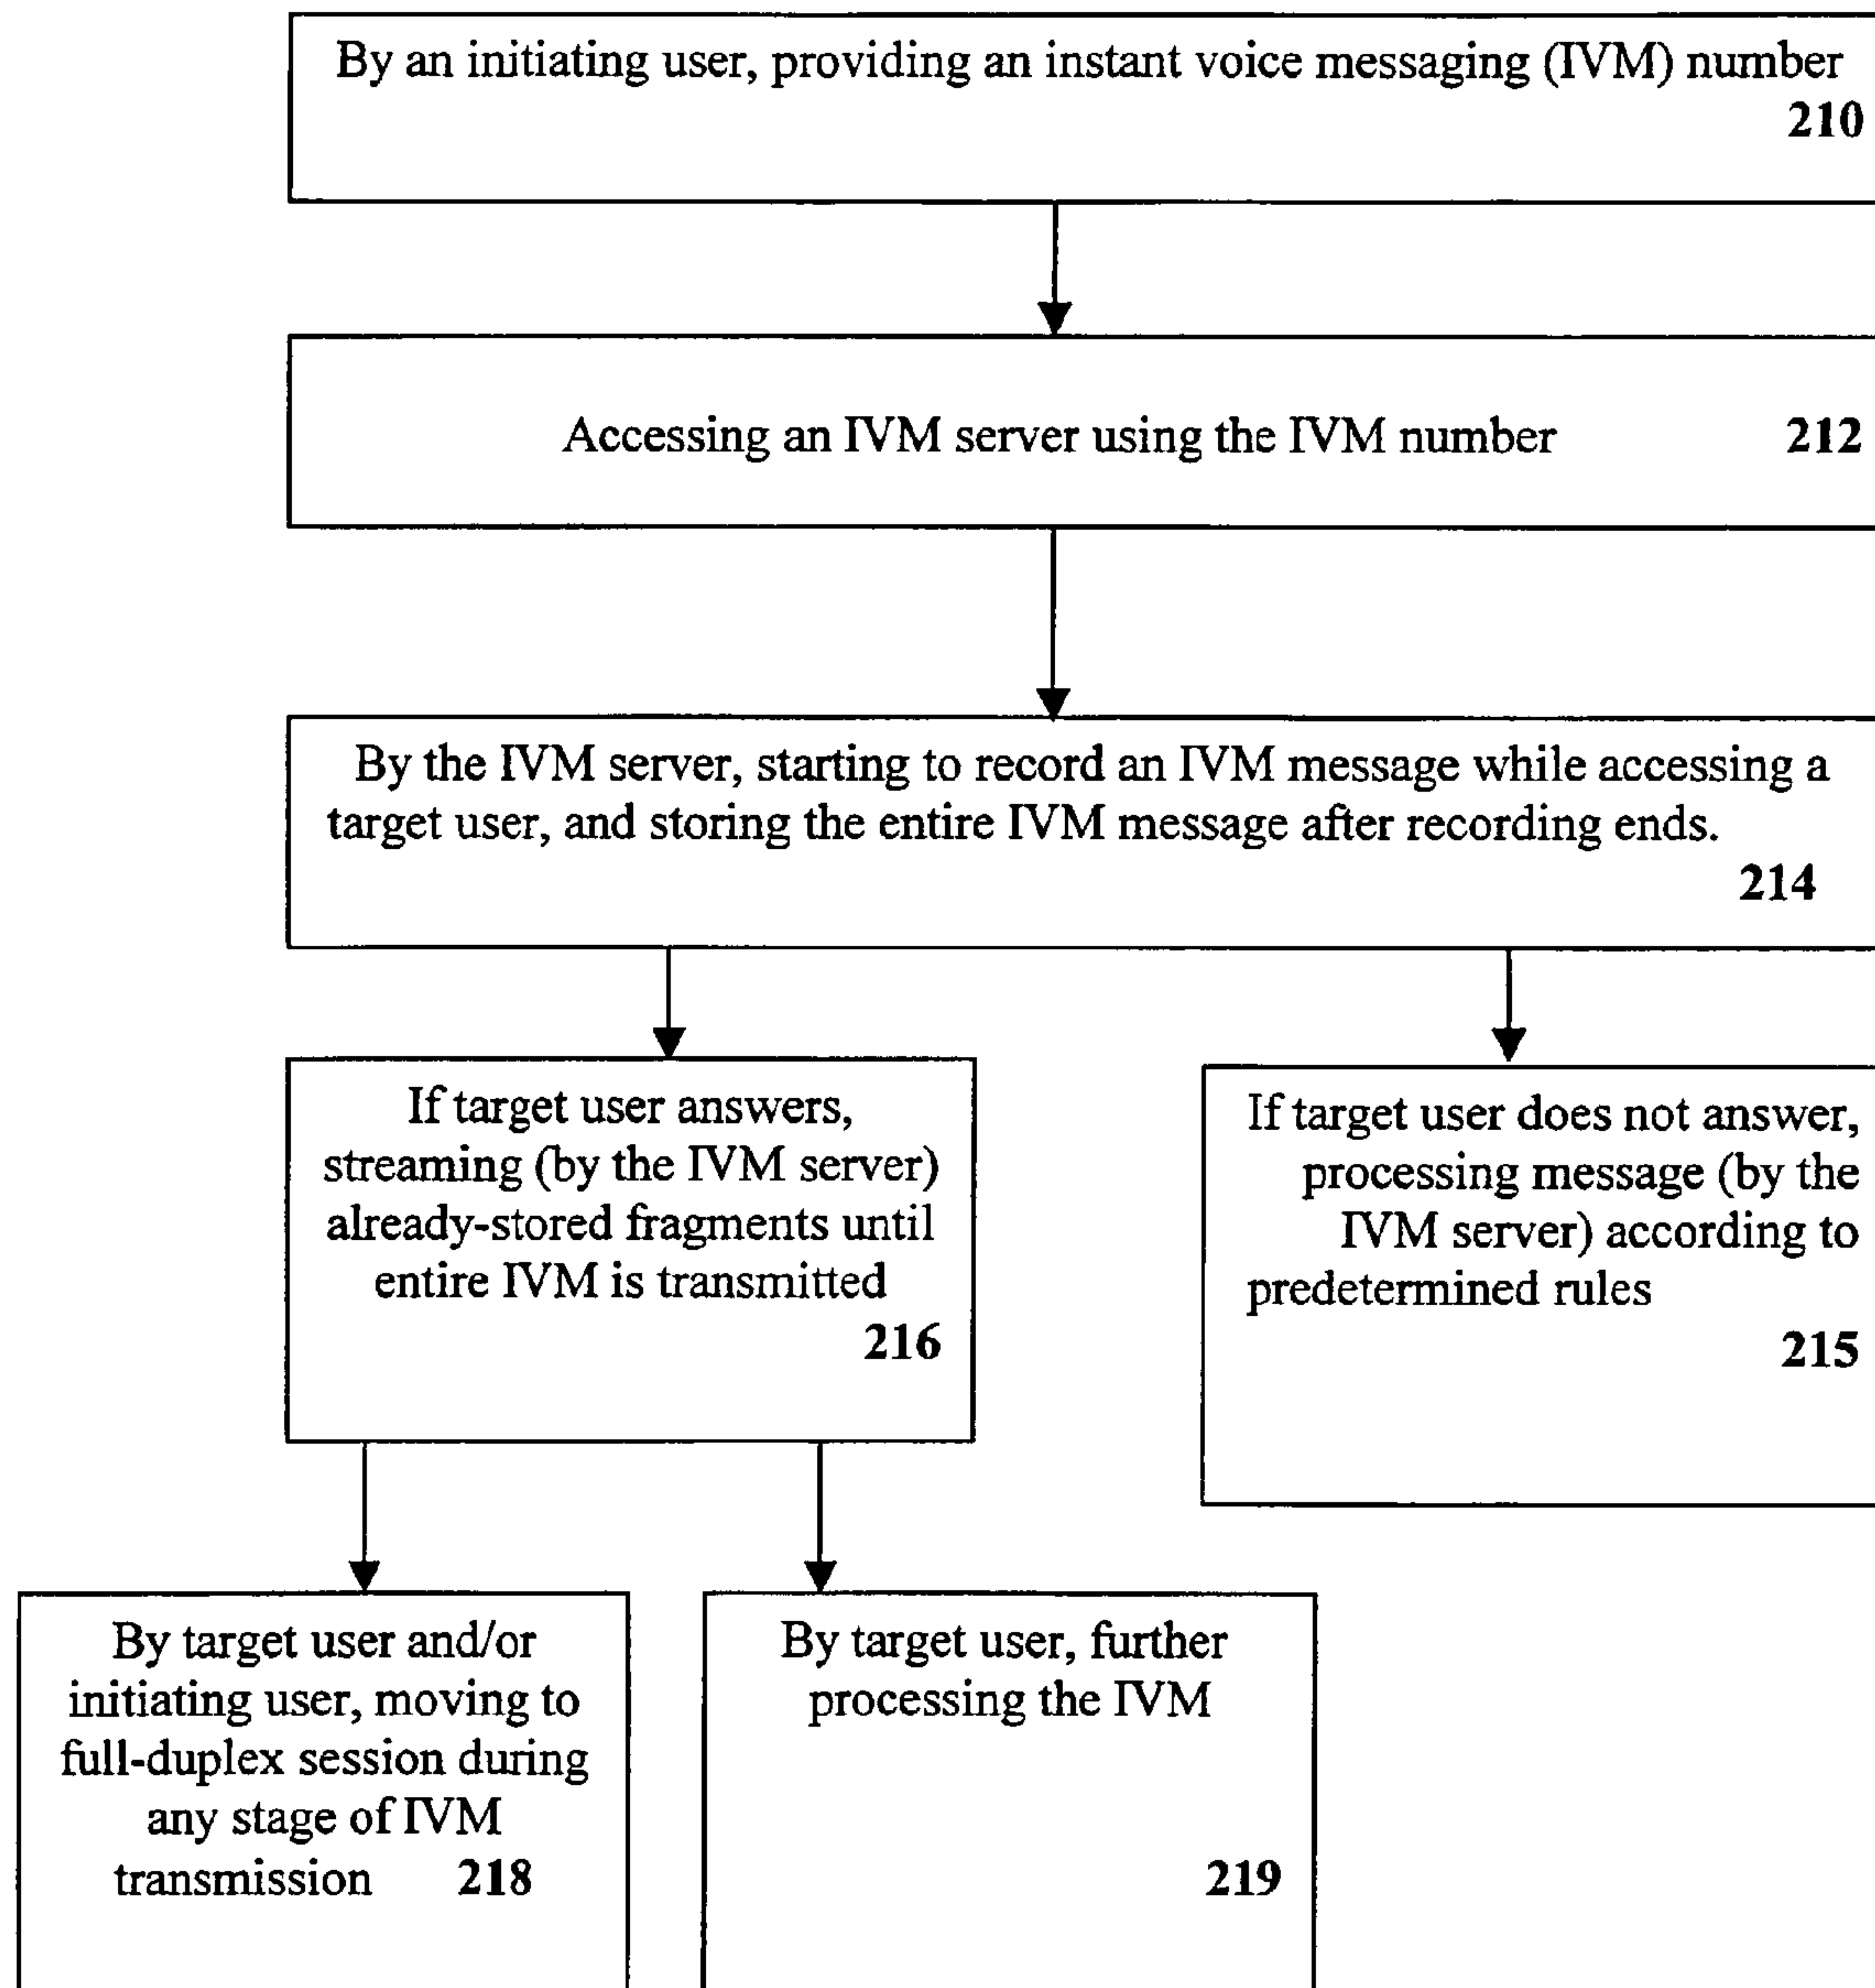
By an initiating user, providing an instant voice messaging (IVM) number 210

Accessing an IVM server using the IVM number 212

By the IVM server, starting to record an IVM message while accessing a target user, and storing the entire IVM message after recording ends. 214

If target user answers, streaming (by the IVM server) already-stored fragments until entire IVM is transmitted 216

If target user does not answer, processing message (by the IVM server) according to predetermined rules 215

By target user and/or initiating user, moving to full-duplex session during any stage of IVM transmission 218

By target user, further processing the IVM 219